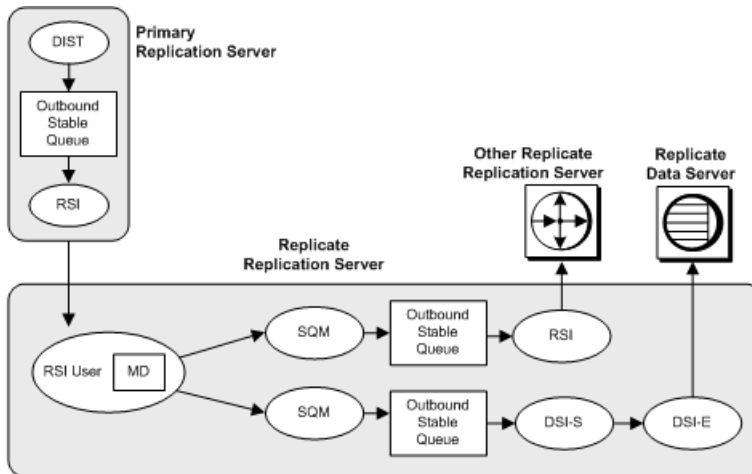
DIST

Primary
Replication Server

Outbound
Stable
Queue

RSI

Other Replicate
Replication Server

Replicate
Data Server

Replicate
Replication Server

SQM

Outbound
Stable
Queue

RSI

RSI User

MD

SQM

Outbound
Stable
Queue

DSI-S

DSI-E